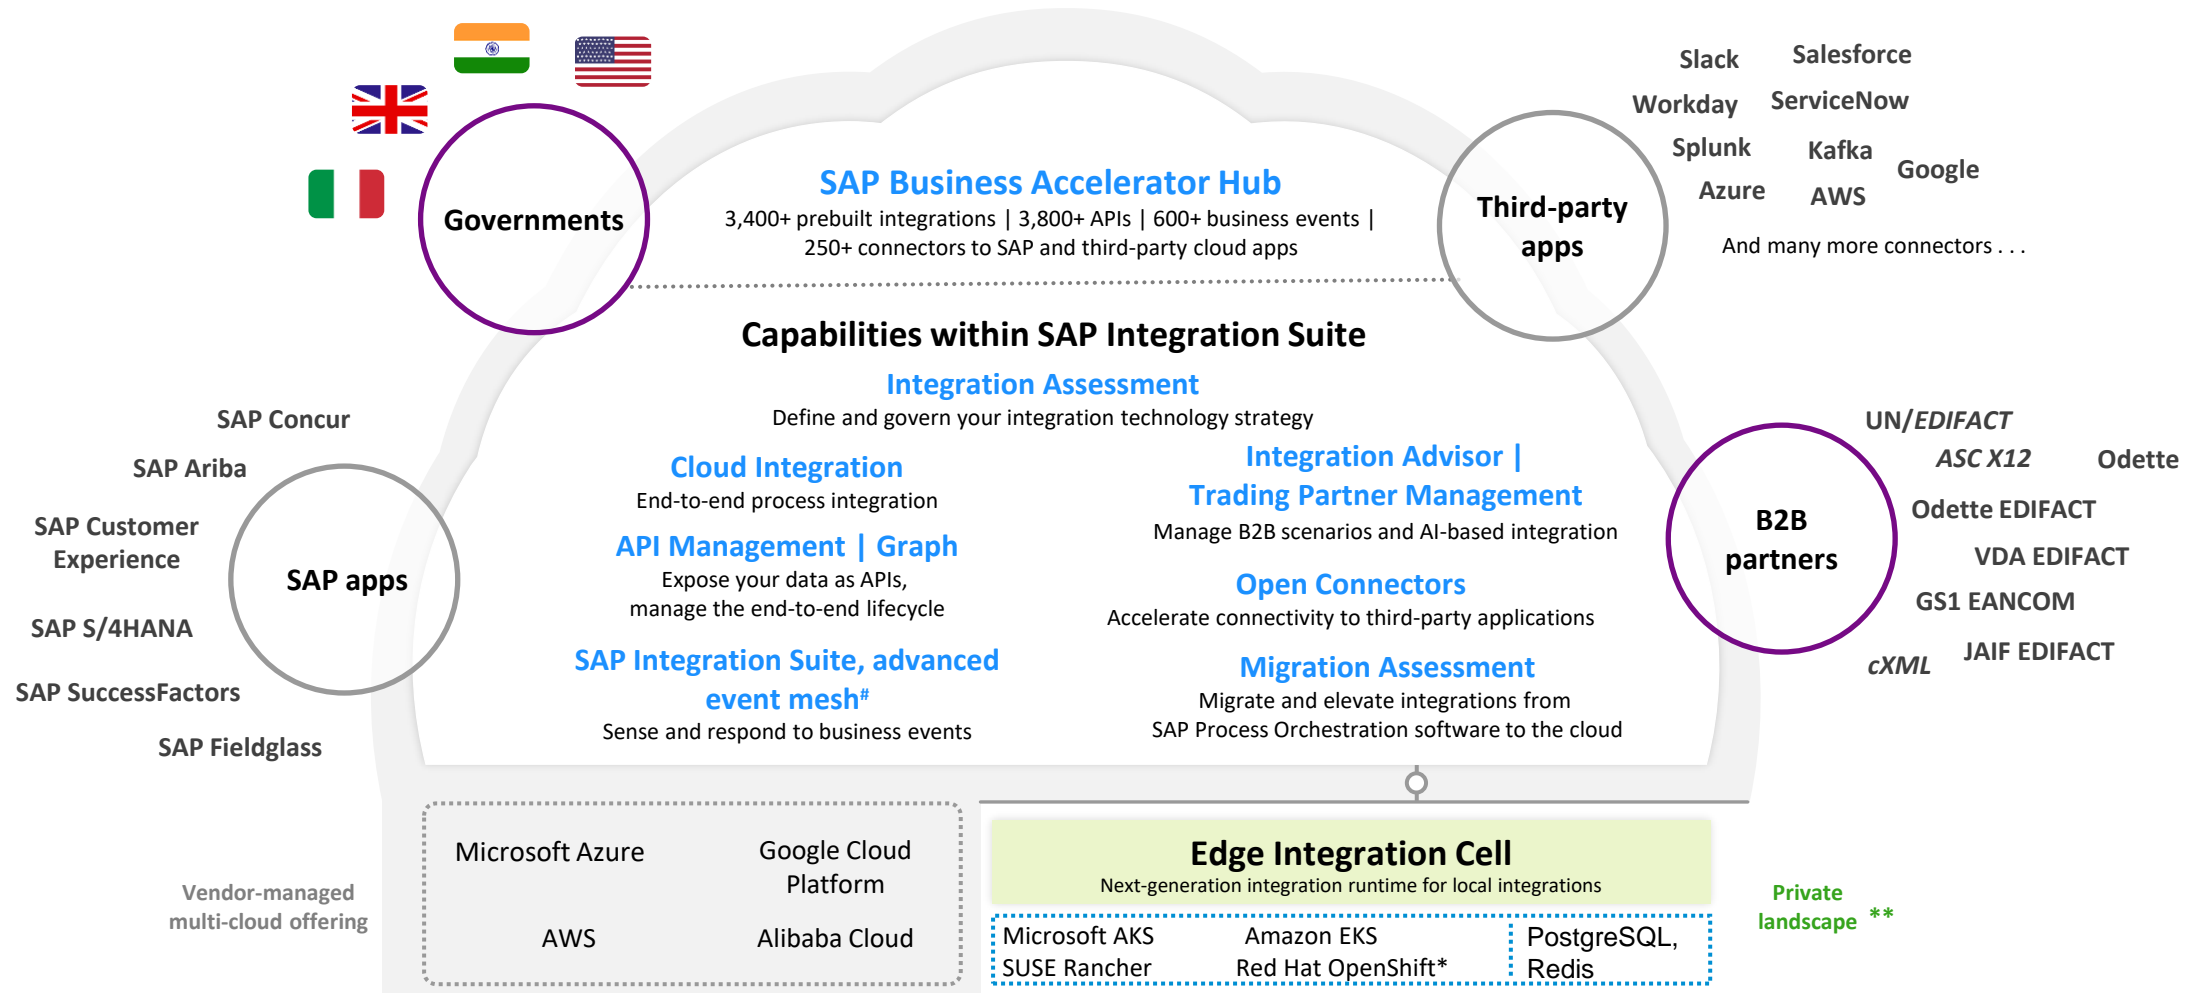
Governments

SAP Business Accelerator Hub
3,400+ prebuilt integrations | 3,800+ APIs | 600+ business events | 250+ connectors to SAP and third-party cloud apps

Third-party apps

Slack
Salesforce
Workday
ServiceNow
Splunk
Kafka
Google
Azure
AWS
And many more connectors . . .

Capabilities within SAP Integration Suite

Integration Assessment
Define and govern your integration technology strategy

Cloud Integration
End-to-end process integration

API Management | Graph
Expose your data as APIs, manage the end-to-end lifecycle

SAP Integration Suite, advanced event mesh#
Sense and respond to business events

Integration Advisor | Trading Partner Management
Manage B2B scenarios and AI-based integration

Open Connectors
Accelerate connectivity to third-party applications

Migration Assessment
Migrate and elevate integrations from SAP Process Orchestration software to the cloud

SAP Concur
SAP Ariba
SAP Customer Experience
SAP S/4HANA
SAP SuccessFactors
SAP Fieldglass

SAP apps

B2B partners

UN/EDIFACT
ASC X12
Odette
Odette EDIFACT
VDA EDIFACT
GS1 EANCOM
JAIF EDIFACT
cXML

Vendor-managed multi-cloud offering

Microsoft Azure
Google Cloud Platform
AWS
Alibaba Cloud

Edge Integration Cell
Next-generation integration runtime for local integrations

Microsoft AKS
Amazon EKS
SUSE Rancher
Red Hat OpenShift*
PostgreSQL, Redis

Private landscape **